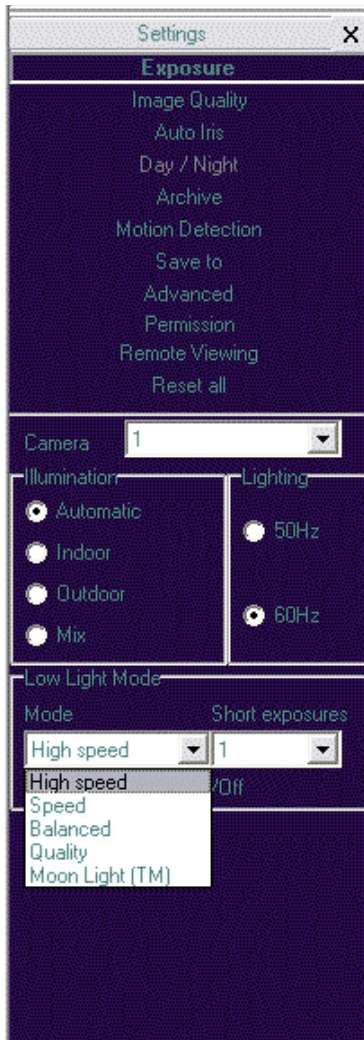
Settings ×
Exposure
Image Quality
Auto Iris
Day / Night
Archive
Motion Detection
Save to
Advanced
Permission
Remote Viewing
Reset all

Camera 1

Illumination
Automatic
Indoor
Outdoor
Mix

Lighting
50Hz
60Hz

Low Light Mode
Mode
Short exposures
High speed
1
High speed
Speed
Balanced
Quality
Moon Light (TM)
/Off